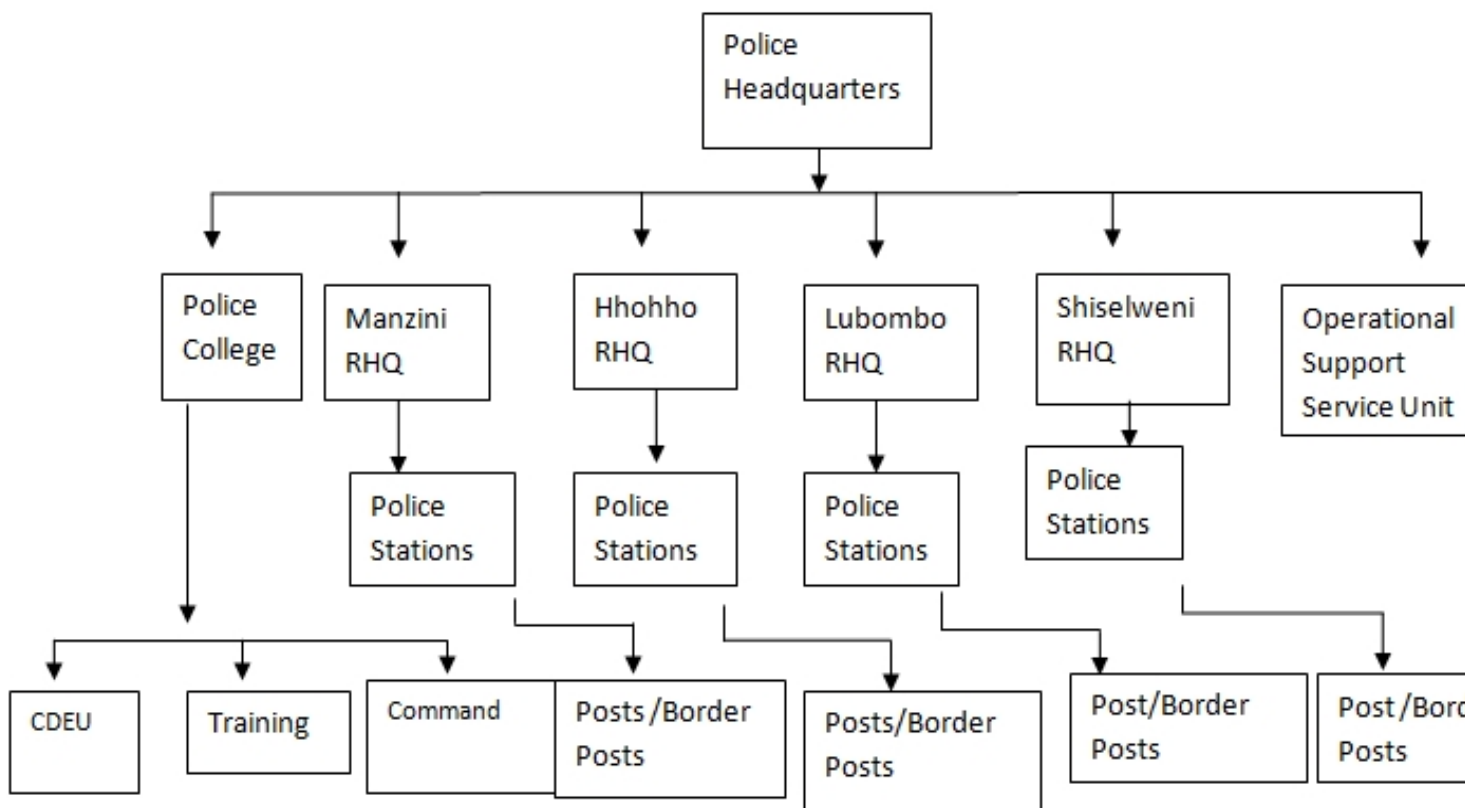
Police Headquarters

Police College

Manzini RHQ

Hhohho RHQ

Lubombo RHQ

Shiselweni RHQ

Operational Support Service Unit

Police Stations

Police Stations

Police Stations

Police Stations

CDEU

Training

Command

Posts /Border Posts

Posts/Border Posts

Post/Border Posts

Post /Bord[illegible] Posts